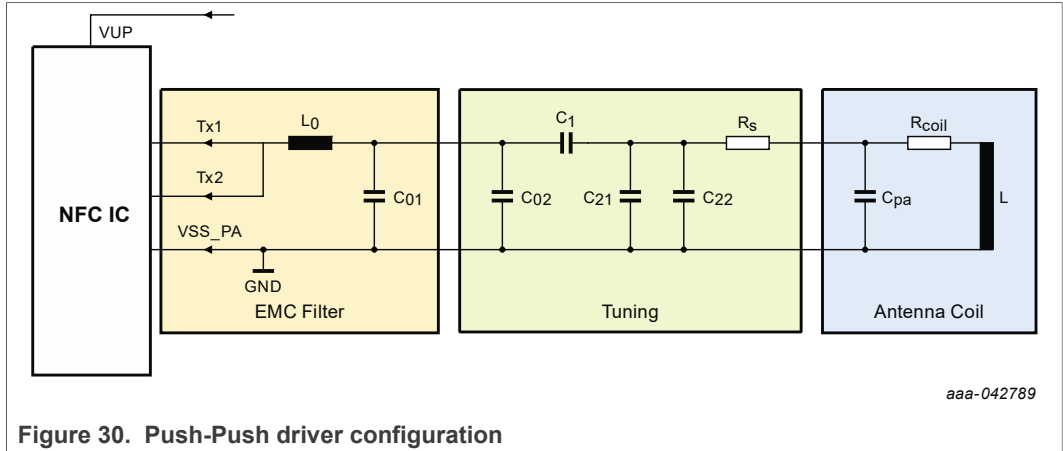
VUP

NFC IC

Tx1

Tx2

VSS_PA

GND

$L_0$

$C_{01}$

EMC Filter

$C_1$

$C_{02}$

$C_{21}$

$C_{22}$

$R_s$

Tuning

$R_{coil}$

$C_{pa}$

L

Antenna Coil

aaa-042789

Figure 30. Push-Push driver configuration